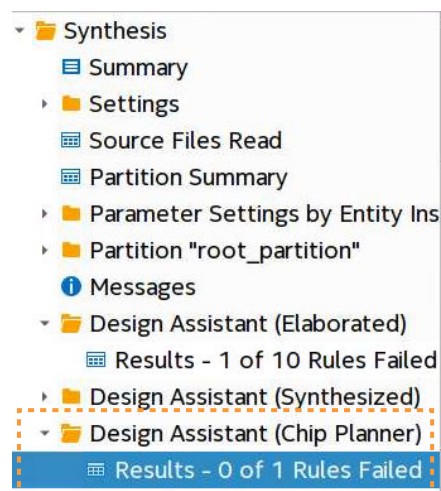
Synthesis
Summary
Settings
Source Files Read
Partition Summary
Parameter Settings by Entity Ins
Partition "root_partition"
Messages
Design Assistant (Elaborated)
Results - 1 of 10 Rules Failed
Design Assistant (Synthesized)
Design Assistant (Chip Planner)
Results - 0 of 1 Rules Failed